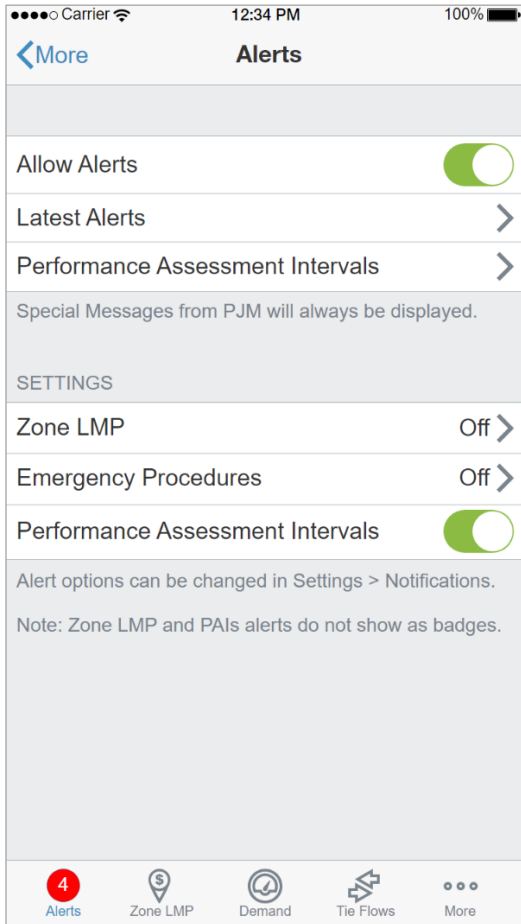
●●●●○ Carrier
12:34 PM
100%

More
Alerts

Allow Alerts

Latest Alerts

Performance Assessment Intervals

Special Messages from PJM will always be displayed.

SETTINGS

Zone LMP
Off

Emergency Procedures
Off

Performance Assessment Intervals

Alert options can be changed in Settings > Notifications.

Note: Zone LMP and PAIs alerts do not show as badges.

4
Alerts
$
Zone LMP
Demand
Tie Flows
More